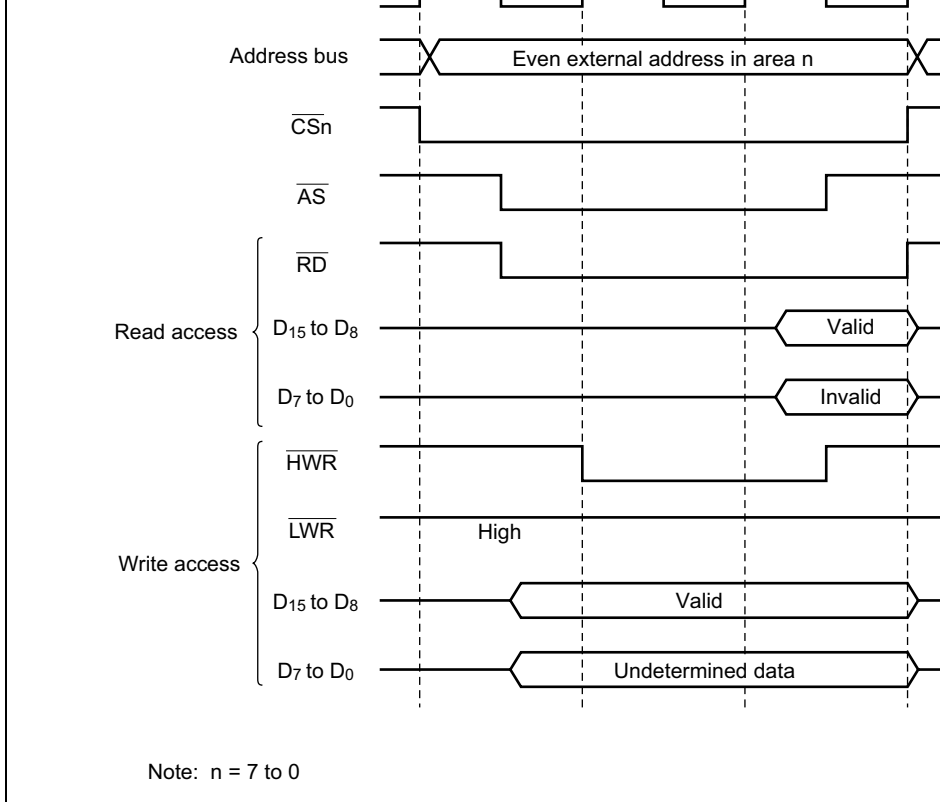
Address bus

Even external address in area n

$\overline{CSn}$

$\overline{AS}$

$\overline{RD}$

Read access

$D_{15}$ to $D_8$

Valid

$D_7$ to $D_0$

Invalid

$\overline{HWR}$

$\overline{LWR}$

High

Write access

$D_{15}$ to $D_8$

Valid

$D_7$ to $D_0$

Undetermined data

Note: n = 7 to 0